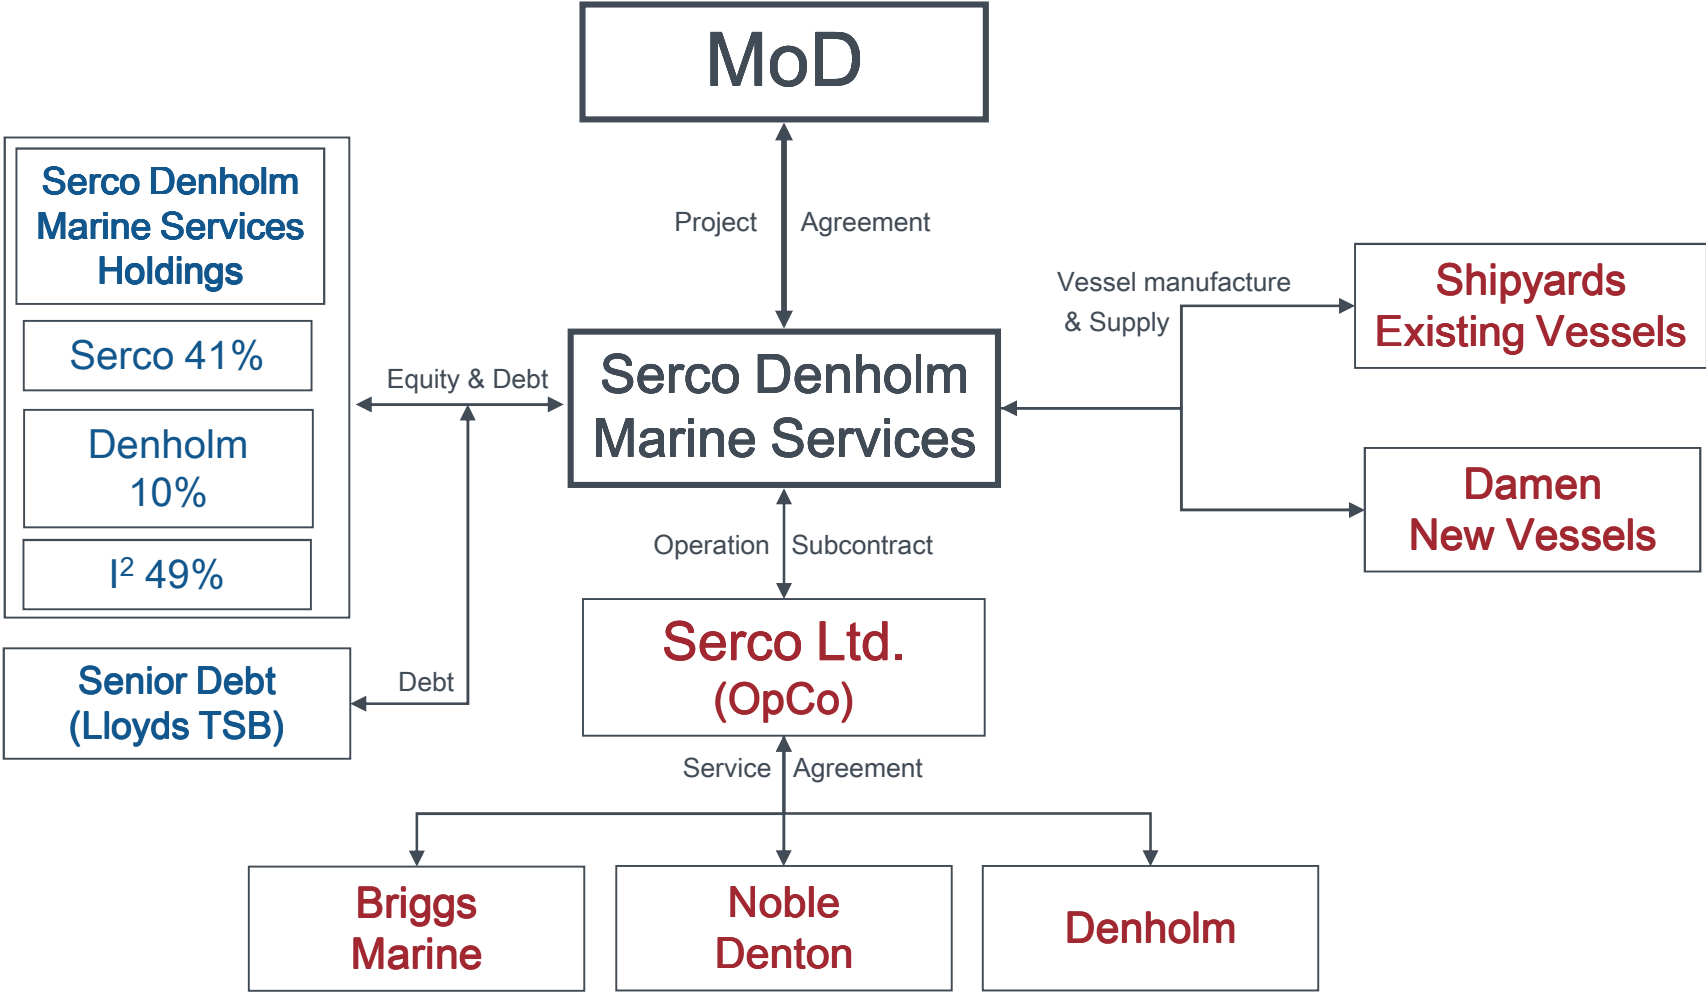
MoD

Project Agreement

Serco Denholm Marine Services Holdings

Serco 41%

Denholm 10%

$I^2$ 49%

Equity & Debt

Serco Denholm Marine Services

Vessel manufacture & Supply

Shipyards Existing Vessels

Damen New Vessels

Operation Subcontract

Senior Debt (Lloyds TSB)

Debt

Serco Ltd. (OpCo)

Service Agreement

Briggs Marine

Noble Denton

Denholm